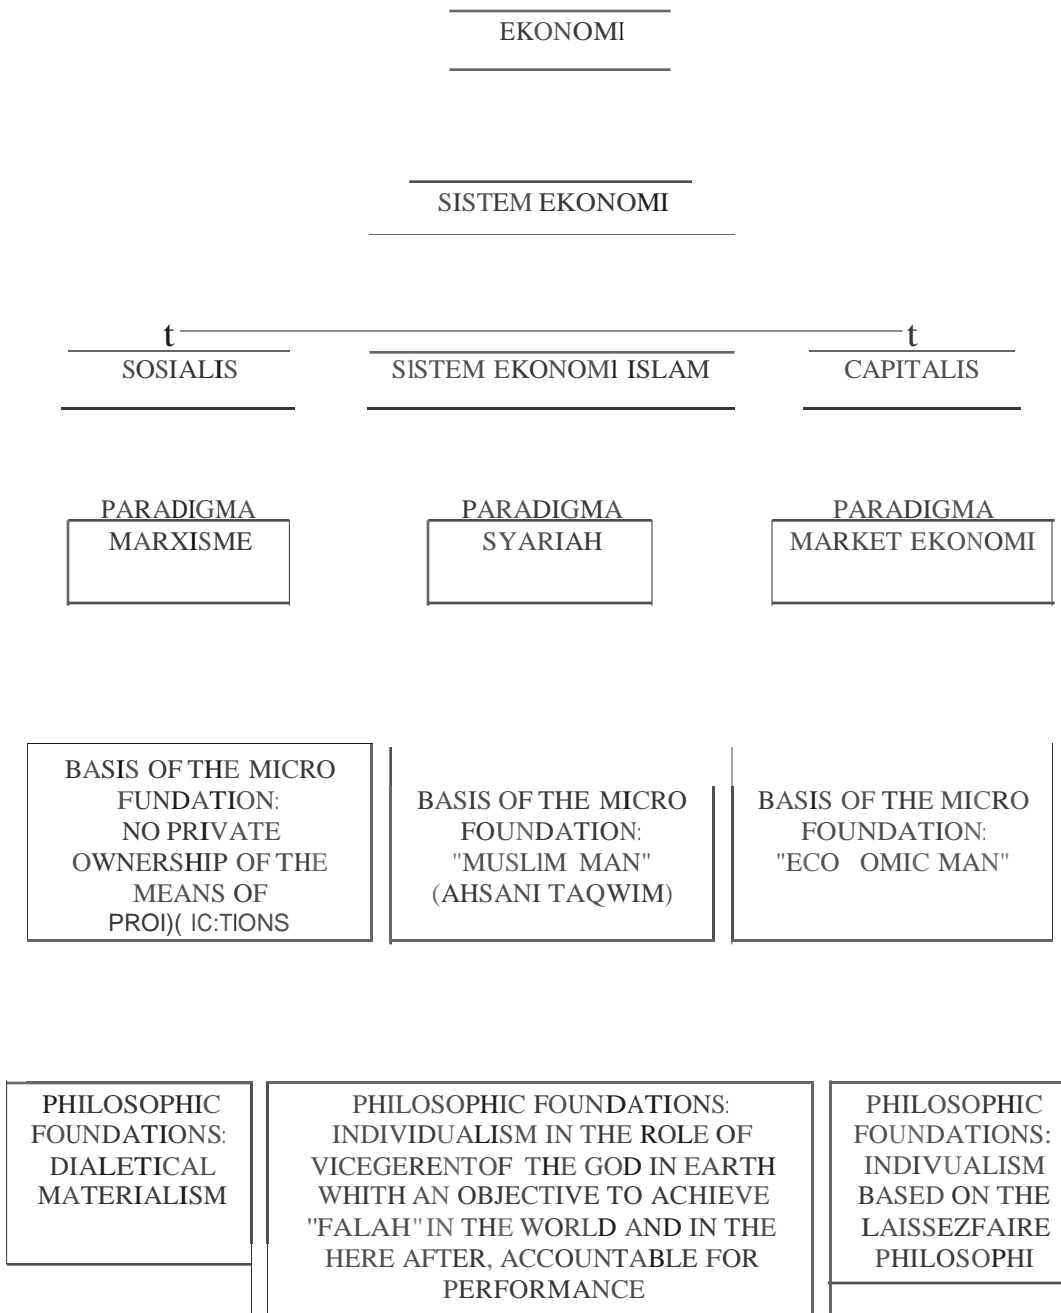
EKONOMI

SISTEM EKONOMI

t t

SOSIALIS

SISTEM EKONOMI ISLAM

CAPITALIS

PARADIGMA MARXISME

PARADIGMA SYARIAH

PARADIGMA MARKET EKONOMI

BASIS OF THE MICRO FUNDATION: NO PRIVATE OWNERSHIP OF THE MEANS OF PROI)( IC:TIONS

BASIS OF THE MICRO FOUNDATION: "MUSLIM MAN" (AHSANI TAQWIM)

BASIS OF THE MICRO FOUNDATION: "ECO OMIC MAN"

PHILOSOPHIC FOUNDATIONS: DIALETICAL MATERIALISM

PHILOSOPHIC FOUNDATIONS: INDIVIDUALISM IN THE ROLE OF VICEGERENTOF THE GOD IN EARTH WHITH AN OBJECTIVE TO ACHIEVE "FALAH" IN THE WORLD AND IN THE HERE AFTER, ACCOUNTABLE FOR PERFORMANCE

PHILOSOPHIC FOUNDATIONS: INDIVUALISM BASED ON THE LAISSEZFAIRE PHILOSOPHI